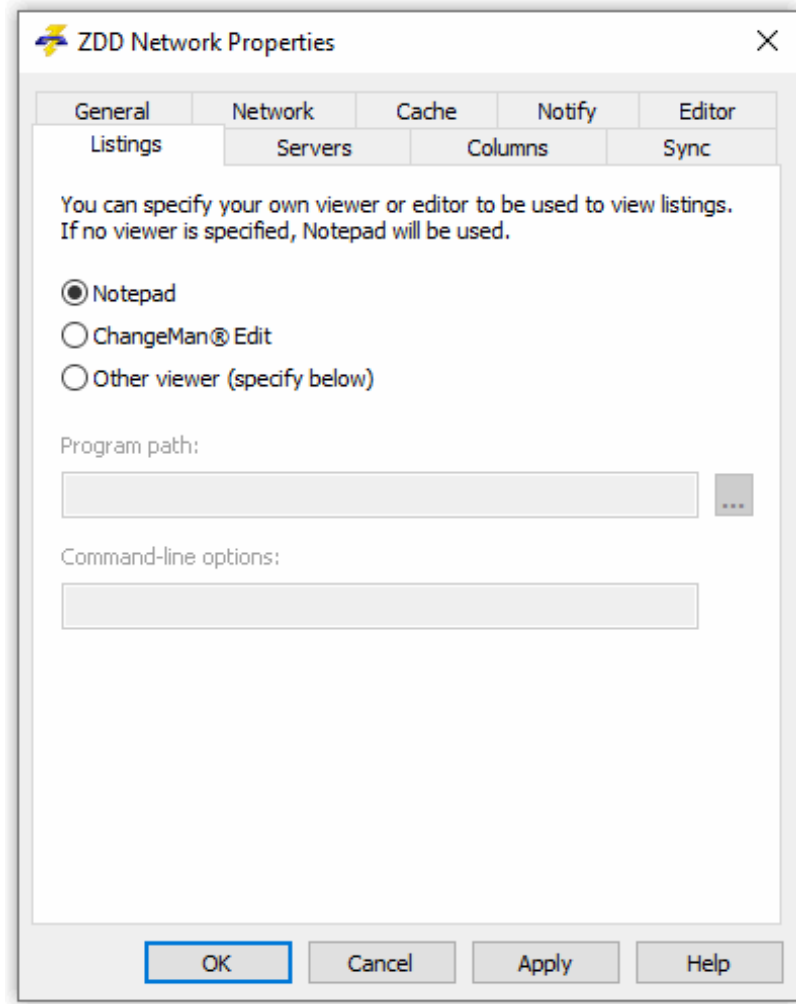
ZDD Network Properties

General Network Cache Notify Editor
Listings Servers Columns Sync

You can specify your own viewer or editor to be used to view listings. If no viewer is specified, Notepad will be used.

Notepad
ChangeMan® Edit
Other viewer (specify below)

Program path:

...

Command-line options:

OK Cancel Apply Help